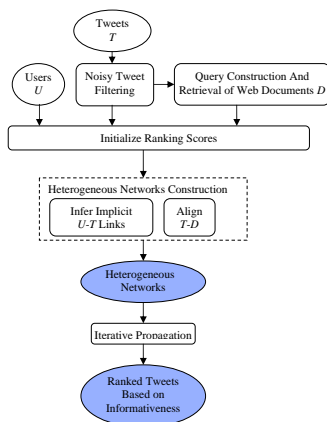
Tweets
$T$

Users
$U$

Noisy Tweet Filtering

Query Construction And Retrieval of Web Documents $D$

Initialize Ranking Scores

Heterogeneous Networks Construction

Infer Implicit
$U$-$T$ Links

Align
$T$-$D$

Heterogeneous Networks

Iterative Propagation

Ranked Tweets Based on Informativeness